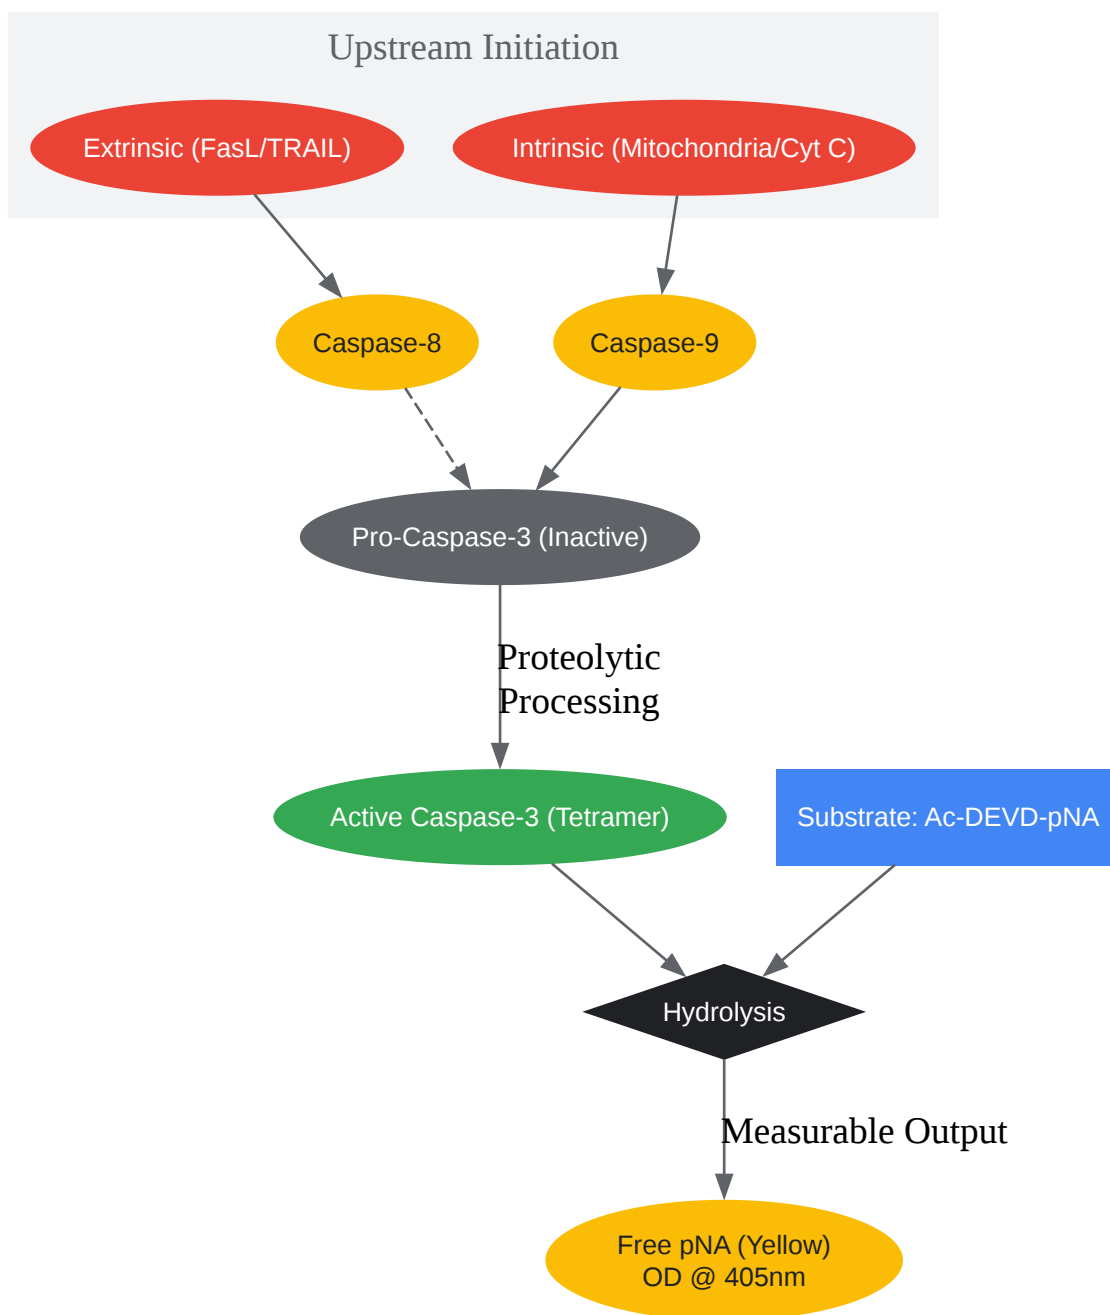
Upstream Initiation

Extrinsic (FasL/TRAIL)

Intrinsic (Mitochondria/Cyt C)

Caspase-8

Caspase-9

Pro-Caspase-3 (Inactive)

Proteolytic Processing

Active Caspase-3 (Tetramer)

Substrate: Ac-DEVD-pNA

Hydrolysis

Measurable Output

Free pNA (Yellow)
OD @ 405nm